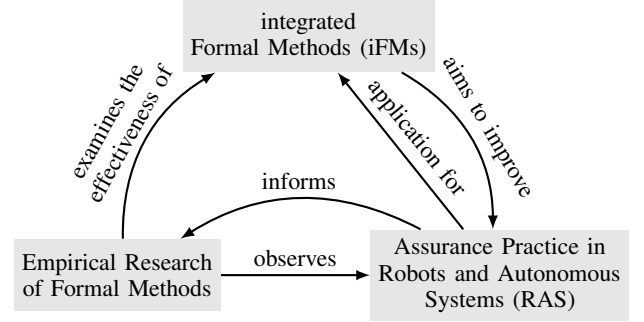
integrated
Formal Methods (iFMs)

examines the effectiveness of

application for

aims to improve

informs

Empirical Research of Formal Methods

observes

Assurance Practice in Robots and Autonomous Systems (RAS)